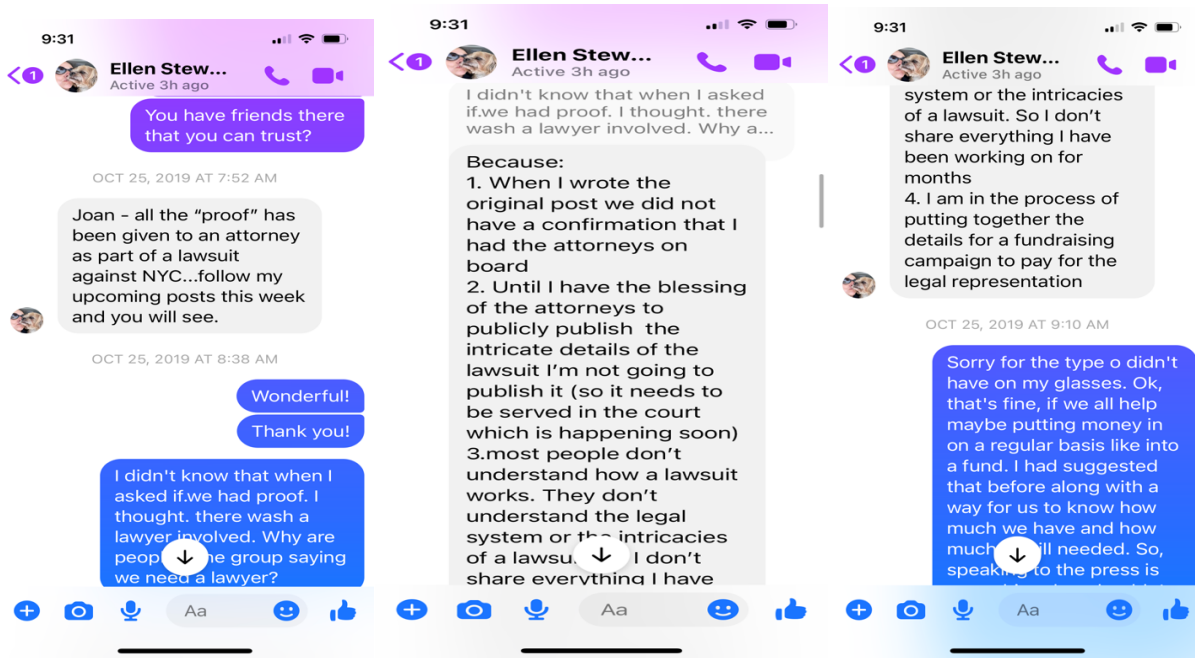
9:31

1 Ellen Stew...
Active 3h ago

You have friends there that you can trust?

OCT 25, 2019 AT 7:52 AM

Joan - all the "proof" has been given to an attorney as part of a lawsuit against NYC...follow my upcoming posts this week and you will see.

OCT 25, 2019 AT 8:38 AM

Wonderful!

Thank you!

I didn't know that when I asked if.we had proof. I thought. there wash a lawyer involved. Why are peop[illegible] group saying we need a lawyer?

Aa

9:31

1 Ellen Stew...
Active 3h ago

I didn't know that when I asked if.we had proof. I thought. there wash a lawyer involved. Why a...

Because:
1. When I wrote the original post we did not have a confirmation that I had the attorneys on board
2. Until I have the blessing of the attorneys to publicly publish the intricate details of the lawsuit I'm not going to publish it (so it needs to be served in the court which is happening soon)
3.most people don't understand how a lawsuit works. They don't understand the legal system or th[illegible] intricacies of a lawsu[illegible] I don't share everything I have

Aa

9:31

1 Ellen Stew...
Active 3h ago

system or the intricacies of a lawsuit. So I don't share everything I have been working on for months
4. I am in the process of putting together the details for a fundraising campaign to pay for the legal representation

OCT 25, 2019 AT 9:10 AM

Sorry for the type o didn't have on my glasses. Ok, that's fine, if we all help maybe putting money in on a regular basis like into a fund. I had suggested that before along with a way for us to know how much we have and how much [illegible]ill needed. So, speak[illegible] to the press is

Aa